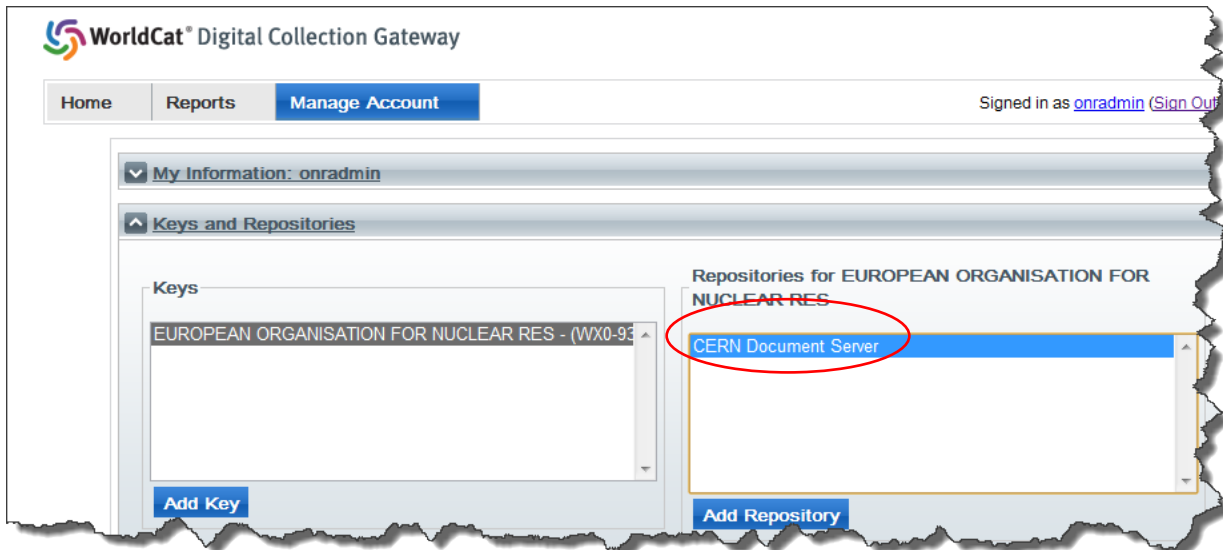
WorldCat® Digital Collection Gateway

Home Reports Manage Account

Signed in as onradmin (Sign Out

My Information: onradmin

Keys and Repositories

Keys

EUROPEAN ORGANISATION FOR NUCLEAR RES - (WX0-93

Add Key

Repositories for EUROPEAN ORGANISATION FOR NUCLEAR RES

CERN Document Server

Add Repository